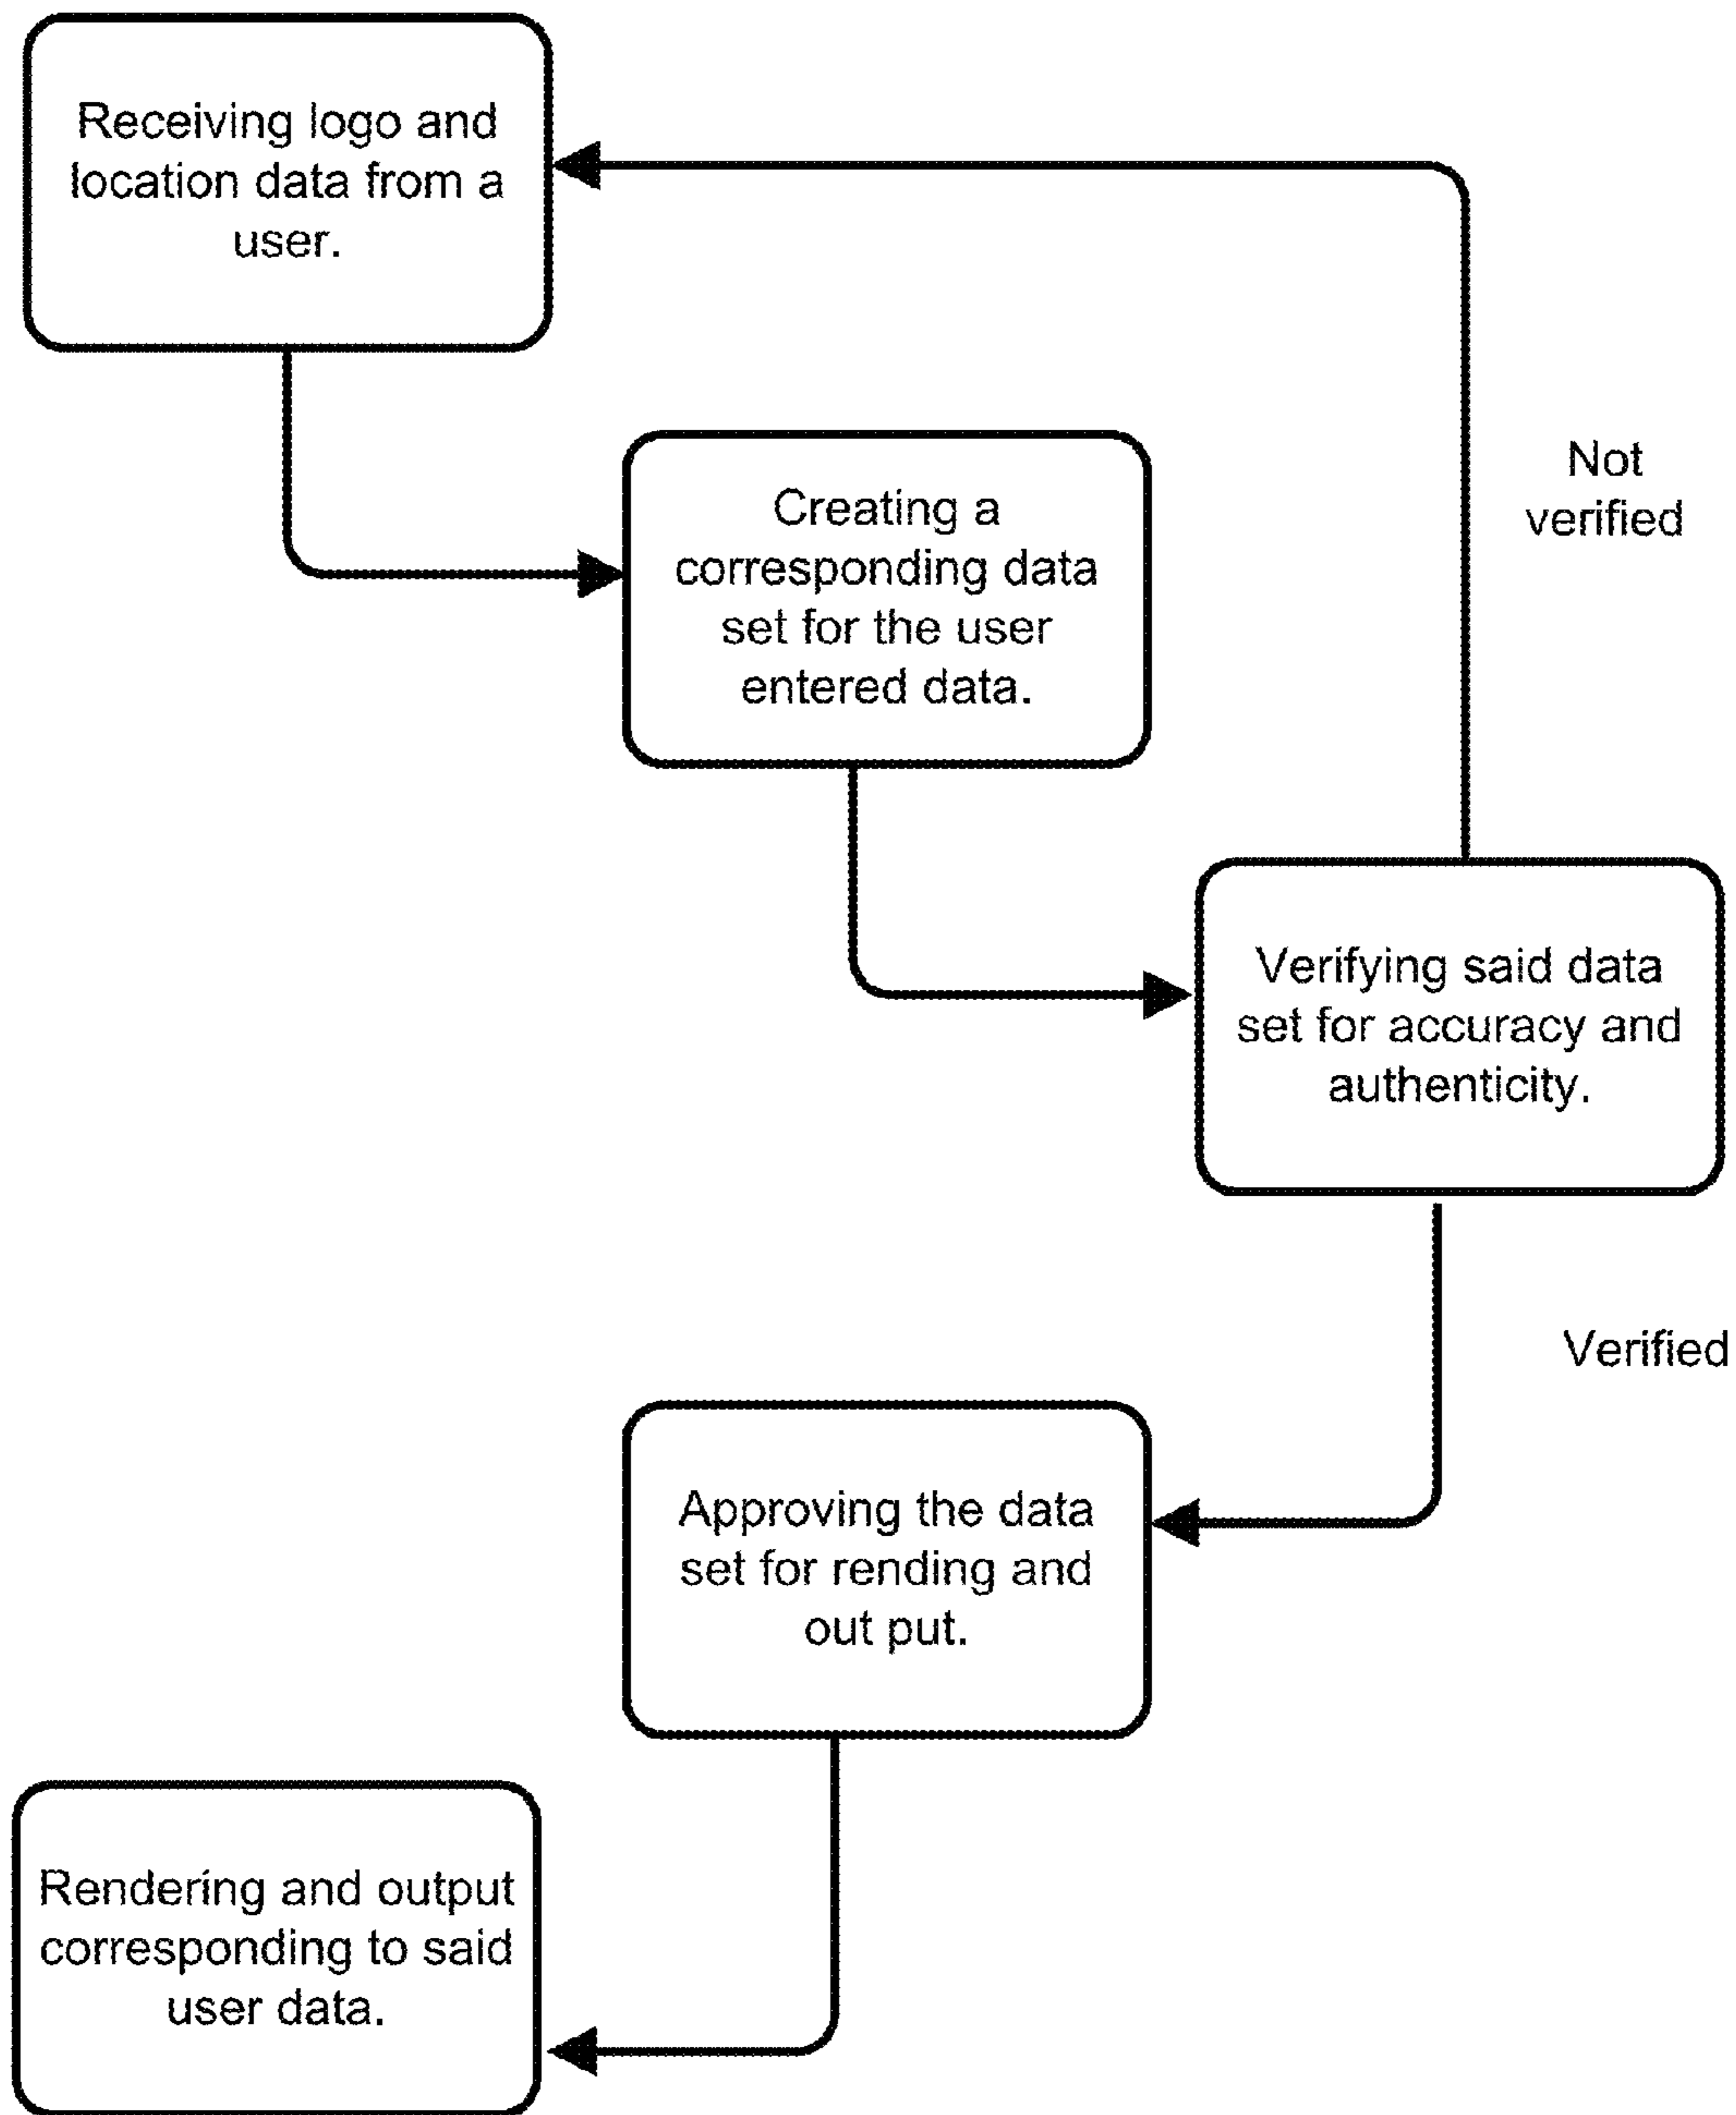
Receiving logo and location data from a user.

Creating a corresponding data set for the user entered data.

Not verified

Verifying said data set for accuracy and authenticity.

Verified

Approving the data set for rending and out put.

Rendering and output corresponding to said user data.